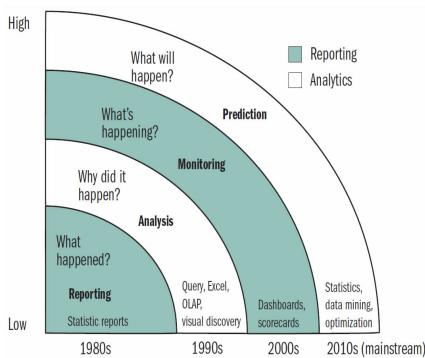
High

Low

Reporting

Analytics

What will happen?

Prediction

What's happening?

Monitoring

Why did it happen?

Analysis

What happened?

Reporting

Statistic reports

Query, Excel, OLAP, visual discovery

Dashboards, scorecards

Statistics, data mining, optimization

1980s

1990s

2000s

2010s (mainstream)